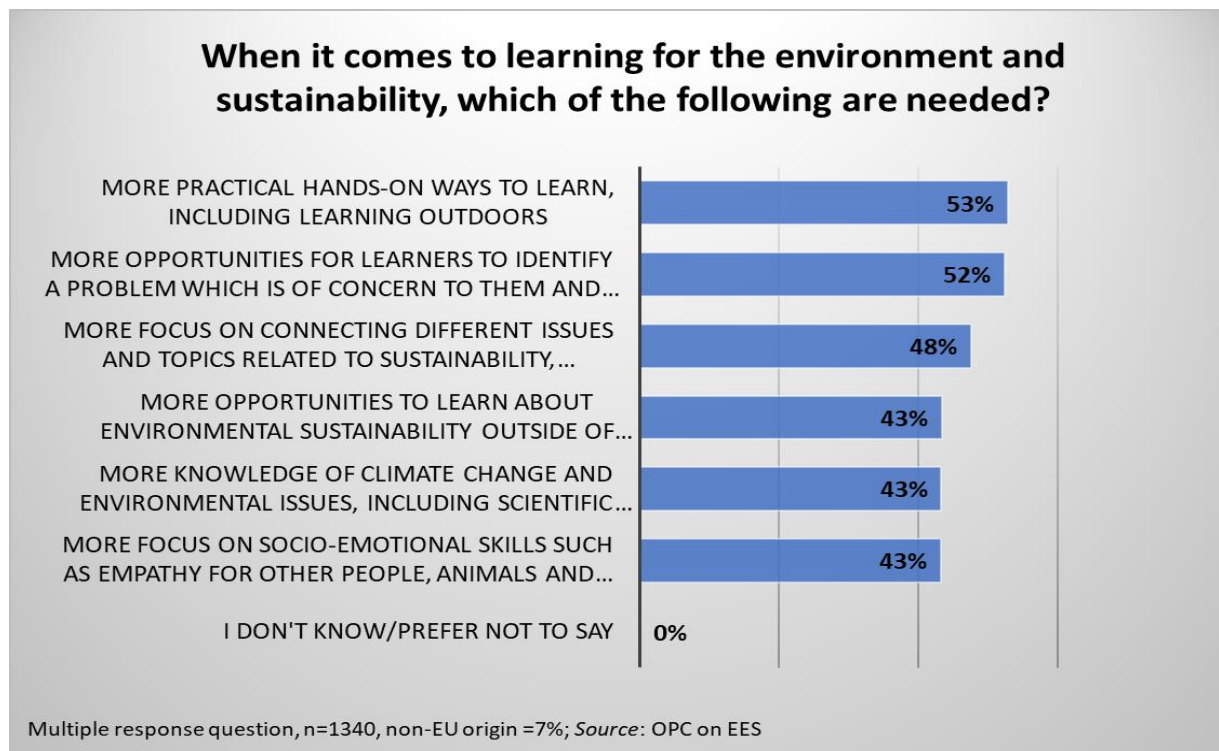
When it comes to learning for the environment and sustainability, which of the following are needed?

MORE PRACTICAL HANDS-ON WAYS TO LEARN, INCLUDING LEARNING OUTDOORS 53%

MORE OPPORTUNITIES FOR LEARNERS TO IDENTIFY A PROBLEM WHICH IS OF CONCERN TO THEM AND... 52%

MORE FOCUS ON CONNECTING DIFFERENT ISSUES AND TOPICS RELATED TO SUSTAINABILITY,... 48%

MORE OPPORTUNITIES TO LEARN ABOUT ENVIRONMENTAL SUSTAINABILITY OUTSIDE OF... 43%

MORE KNOWLEDGE OF CLIMATE CHANGE AND ENVIRONMENTAL ISSUES, INCLUDING SCIENTIFIC... 43%

MORE FOCUS ON SOCIO-EMOTIONAL SKILLS SUCH AS EMPATHY FOR OTHER PEOPLE, ANIMALS AND... 43%

I DON'T KNOW/PREFER NOT TO SAY 0%

Multiple response question, n=1340, non-EU origin =7%; Source: OPC on EES